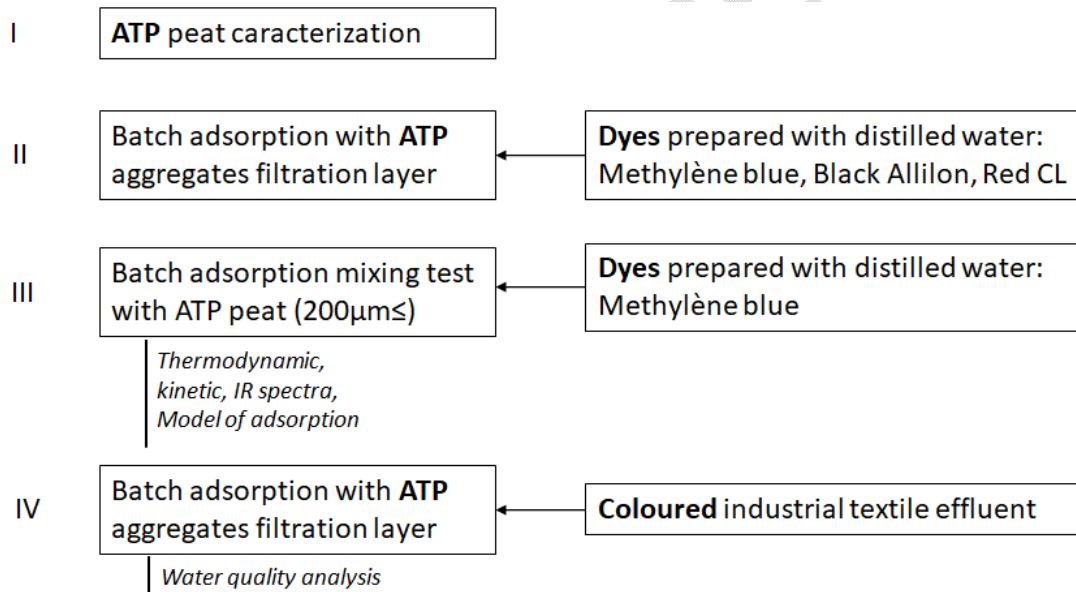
I

**ATP** peat caracterization

II

Batch adsorption with **ATP** aggregates filtration layer

**Dyes** prepared with distilled water: Methylène blue, Black Allilon, Red CL

III

Batch adsorption mixing test with ATP peat (200µm≤)

**Dyes** prepared with distilled water: Methylène blue

*Thermodynamic, kinetic, IR spectra, Model of adsorption*

IV

Batch adsorption with **ATP** aggregates filtration layer

**Coloured** industrial textile effluent

*Water quality analysis*